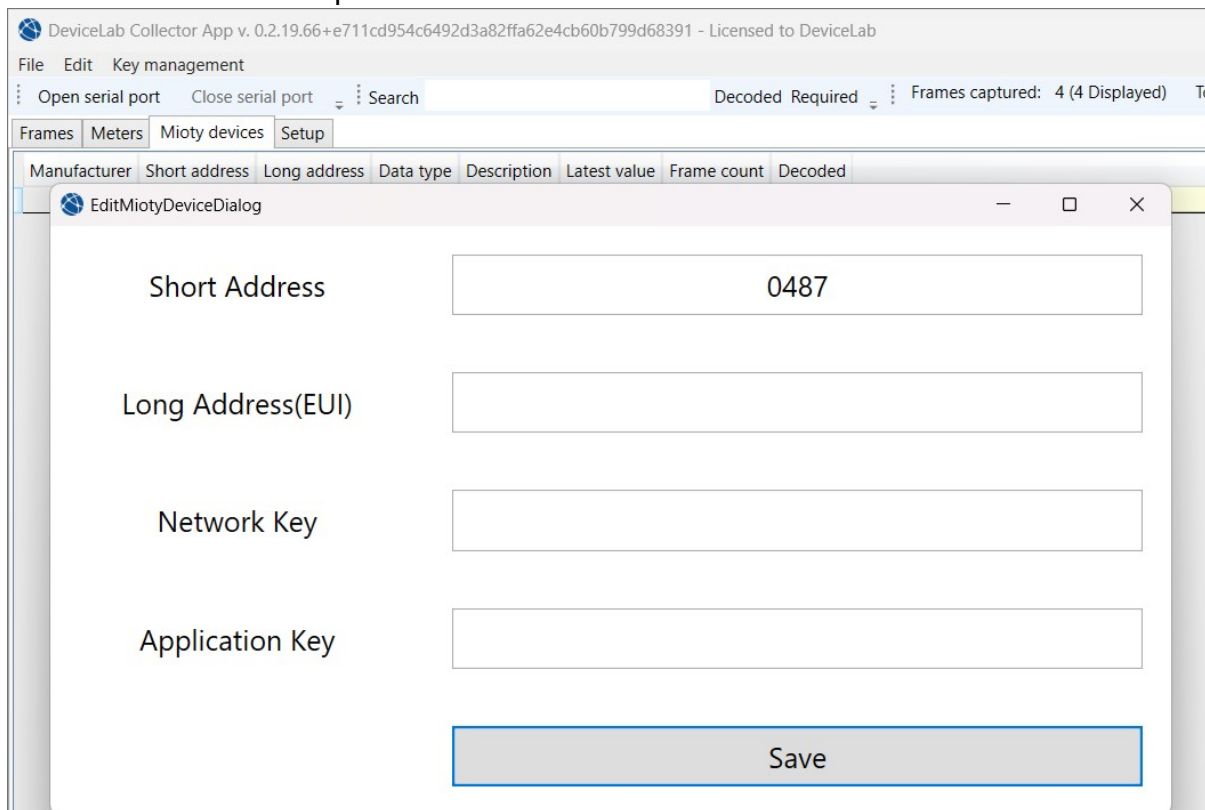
DeviceLab Collector App v. 0.2.19.66+e711cd954c6492d3a82ffa62e4cb60b799d68391 - Licensed to DeviceLab

File Edit Key management

Open serial port Close serial port Search Decoded Required Frames captured: 4 (4 Displayed) T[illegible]

Frames Meters Mioty devices Setup

| Manufacturer | Short address | Long address | Data type | Description | Latest value | Frame count | Decoded |
|---|---|---|---|---|---|---|---|

EditMiotyDeviceDialog

Short Address 0487

Long Address(EUI)

Network Key

Application Key

Save